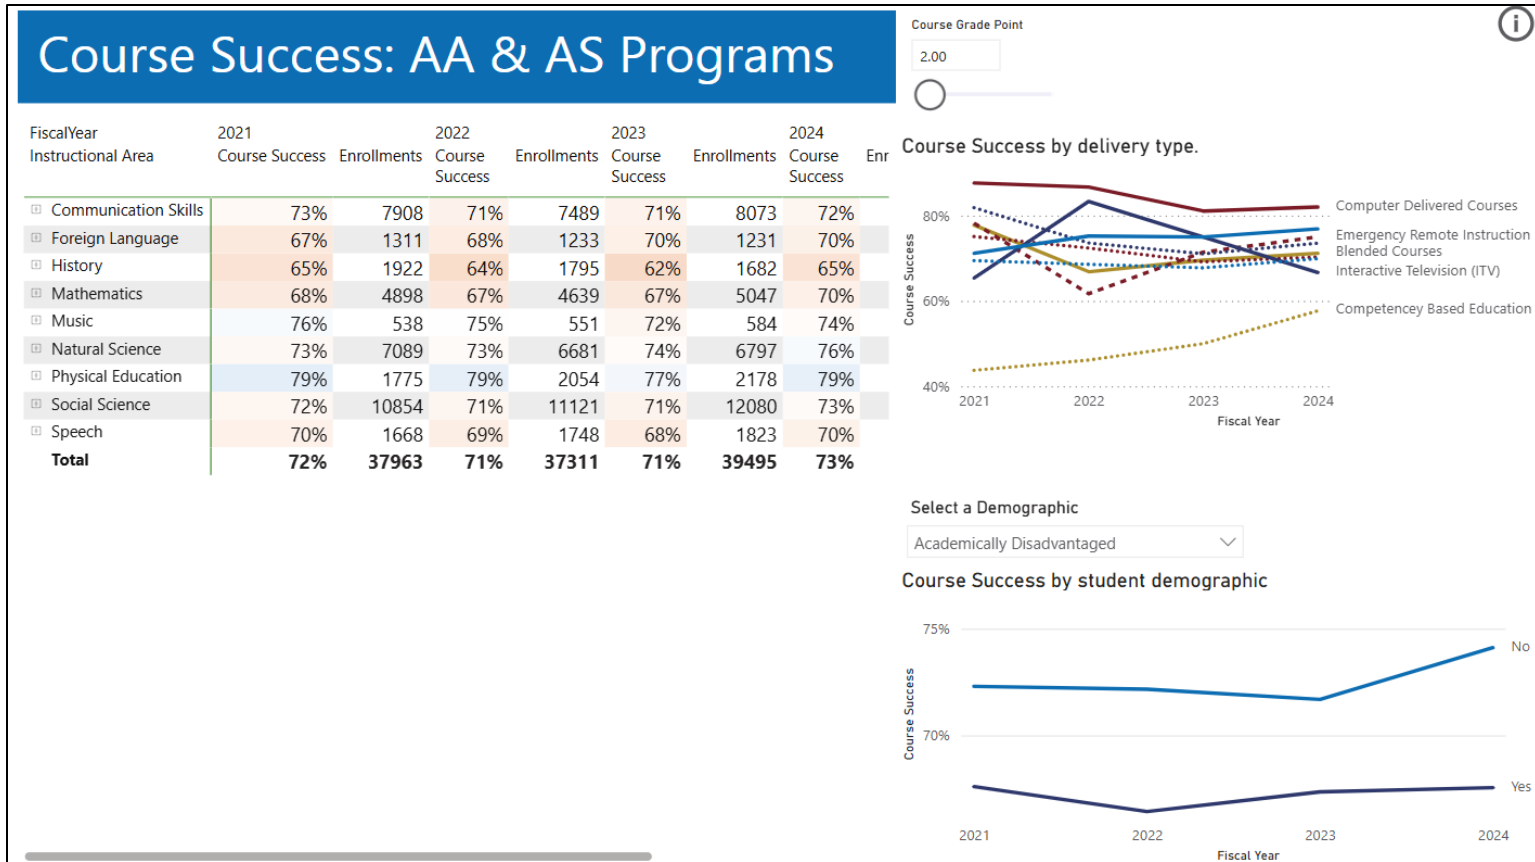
Course Success: AA & AS Programs

| FiscalYear Instructional Area | 2021 Course Success | Enrollments | 2022 Course Success | Enrollments | 2023 Course Success | Enrollments | 2024 Course Success | Enr |
|---|---|---|---|---|---|---|---|---|
| ⊞ Communication Skills | 73% | 7908 | 71% | 7489 | 71% | 8073 | 72% | |
| ⊞ Foreign Language | 67% | 1311 | 68% | 1233 | 70% | 1231 | 70% | |
| ⊞ History | 65% | 1922 | 64% | 1795 | 62% | 1682 | 65% | |
| ⊞ Mathematics | 68% | 4898 | 67% | 4639 | 67% | 5047 | 70% | |
| ⊞ Music | 76% | 538 | 75% | 551 | 72% | 584 | 74% | |
| ⊞ Natural Science | 73% | 7089 | 73% | 6681 | 74% | 6797 | 76% | |
| ⊞ Physical Education | 79% | 1775 | 79% | 2054 | 77% | 2178 | 79% | |
| ⊞ Social Science | 72% | 10854 | 71% | 11121 | 71% | 12080 | 73% | |
| ⊞ Speech | 70% | 1668 | 69% | 1748 | 68% | 1823 | 70% | |
| Total | 72% | 37963 | 71% | 37311 | 71% | 39495 | 73% | |

Course Grade Point
2.00

Course Success by delivery type.
80%
60%
40%
Course Success
2021 2022 2023 2024
Fiscal Year
Computer Delivered Courses
Emergency Remote Instruction
Blended Courses
Interactive Television (ITV)
Competencey Based Education

Select a Demographic
Academically Disadvantaged

Course Success by student demographic
75%
70%
Course Success
No
Yes
2021 2022 2023 2024
Fiscal Year